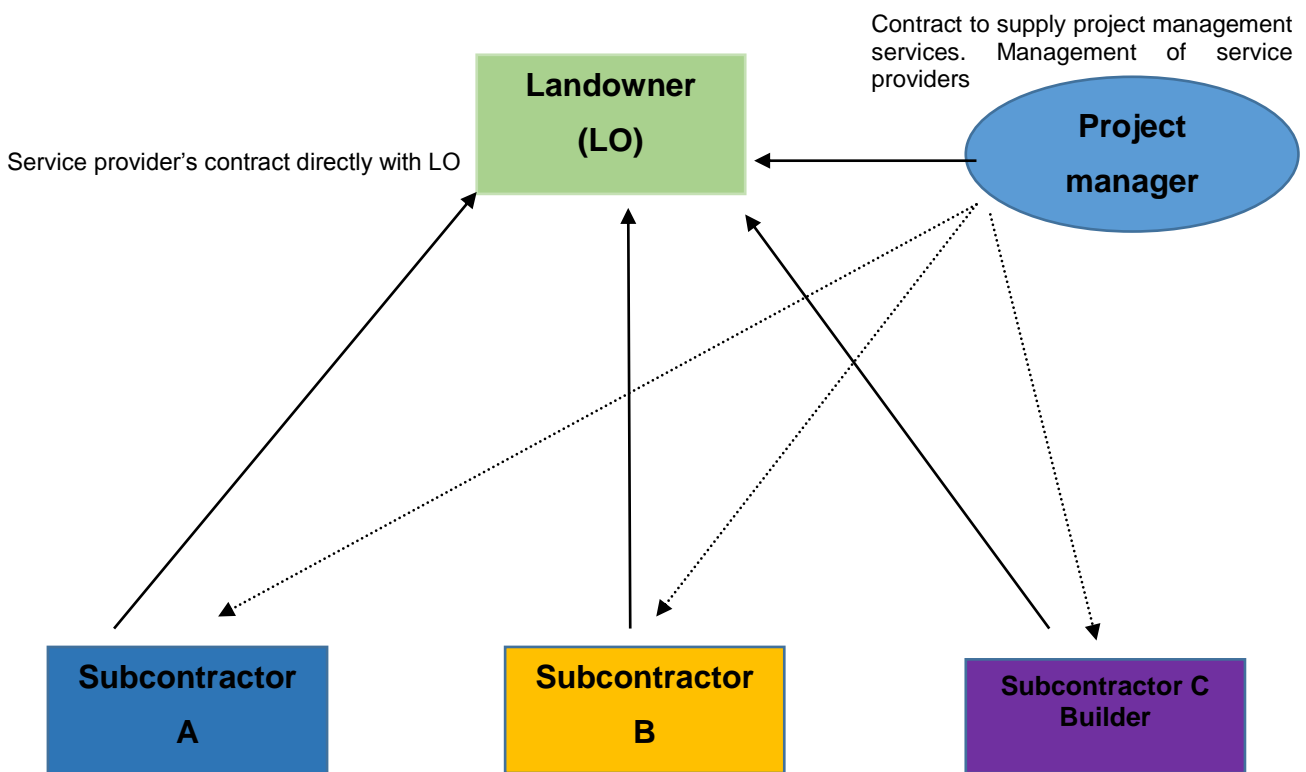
Contract to supply project management services. Management of service providers

Landowner

(LO)

Service provider's contract directly with LO

Project

manager

Subcontractor

A

Subcontractor

B

Subcontractor C
Builder